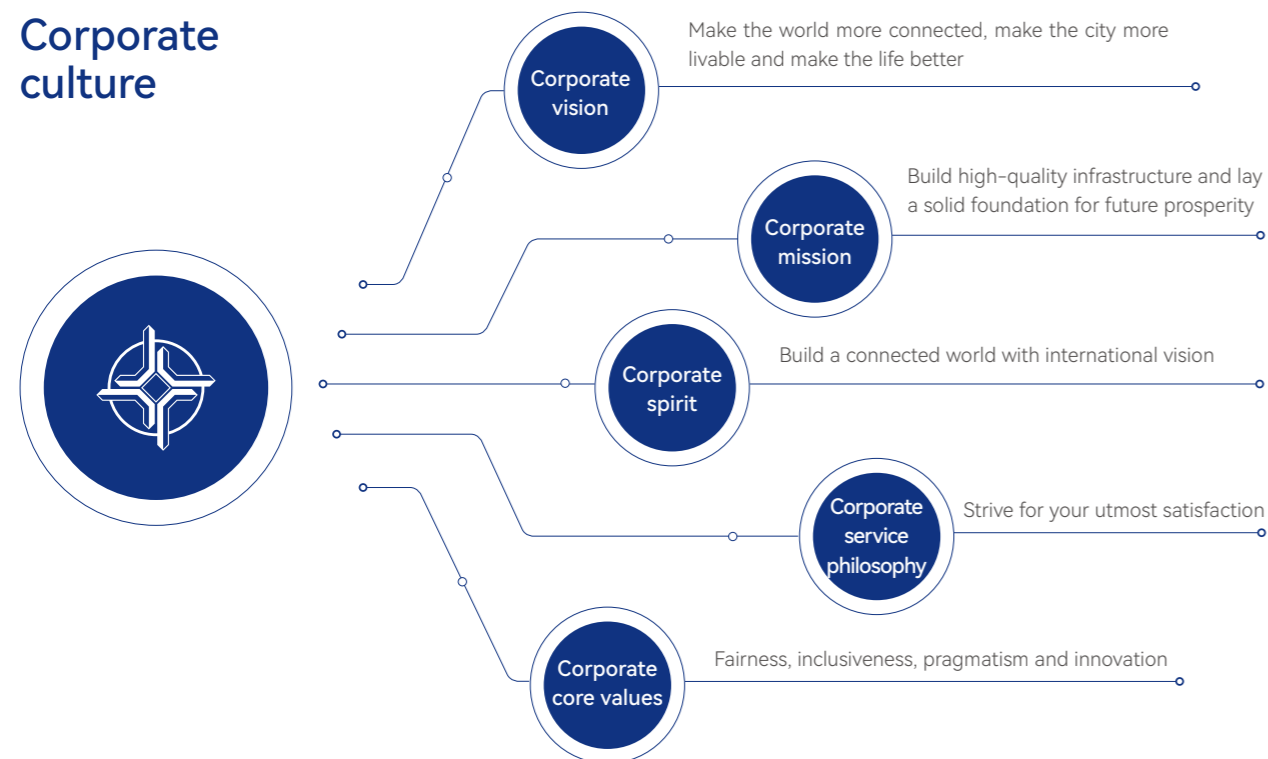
Corporate culture

Corporate vision

Make the world more connected, make the city more livable and make the life better

Corporate mission

Build high-quality infrastructure and lay a solid foundation for future prosperity

Corporate spirit

Build a connected world with international vision

Corporate service philosophy

Strive for your utmost satisfaction

Corporate core values

Fairness, inclusiveness, pragmatism and innovation